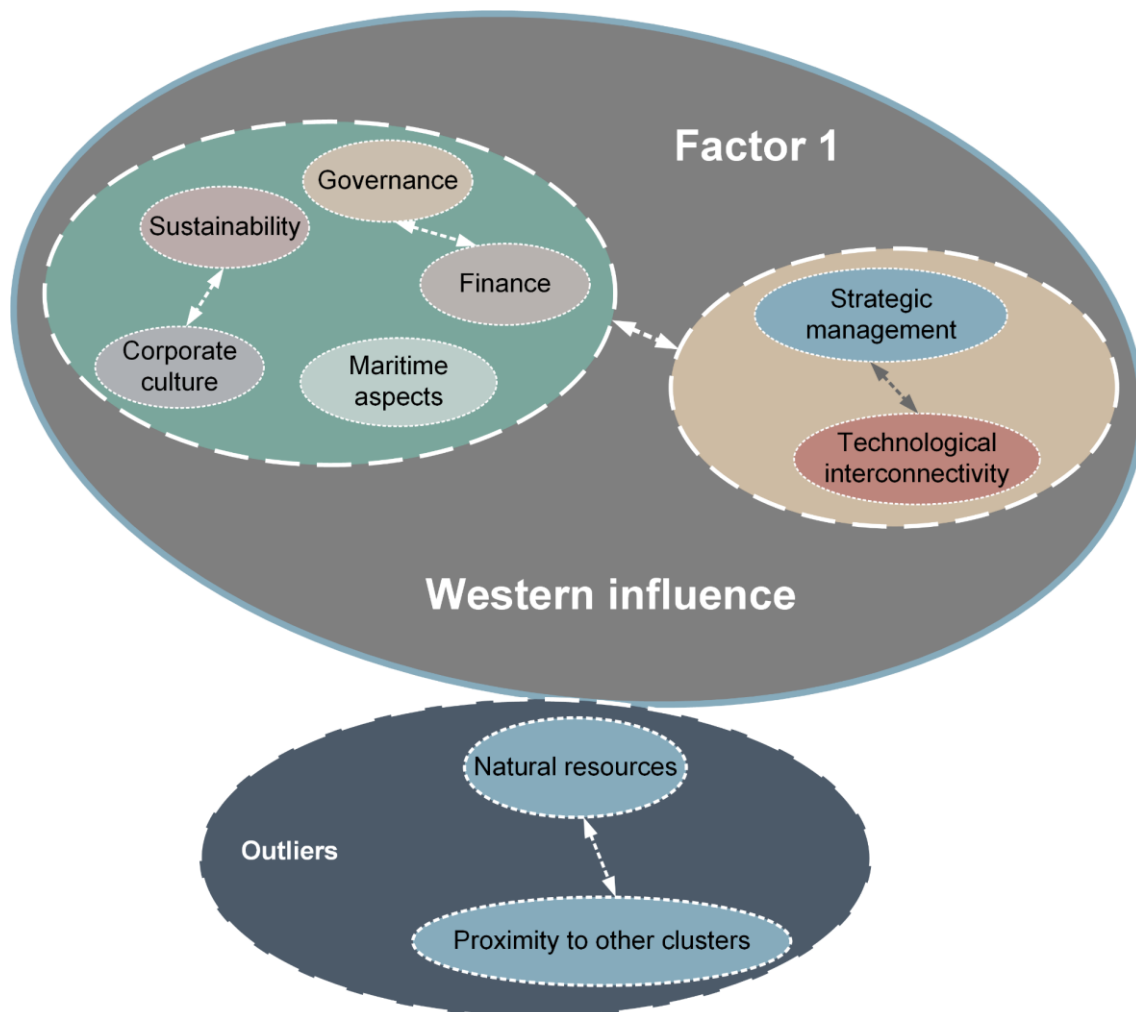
Factor 1

Governance

Sustainability

Finance

Corporate culture

Maritime aspects

Strategic management

Technological interconnectivity

Western influence

Natural resources

Outliers

Proximity to other clusters